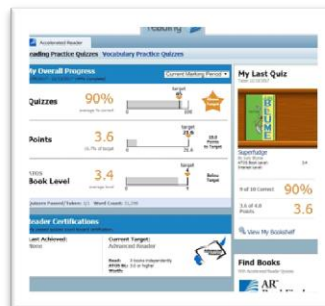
reading

Accelerated Reader

Reading Practice Quizzes Vocabulary Practice Quizzes

My Overall Progress

Current Marking Period

Quizzes 90%

average % correct

Target

100

Points 3.6

Target

25.8

Book Level 3.4

average book level

Target

Below Target

Reader Certifications

Last Achieved:

None

Current Target:

Advanced Reader

My Last Quiz

Superfudge

9 of 10 Correct 90%

3.6 of 4.0 Points 3.6

View My Bookshelf

Find Books

AR